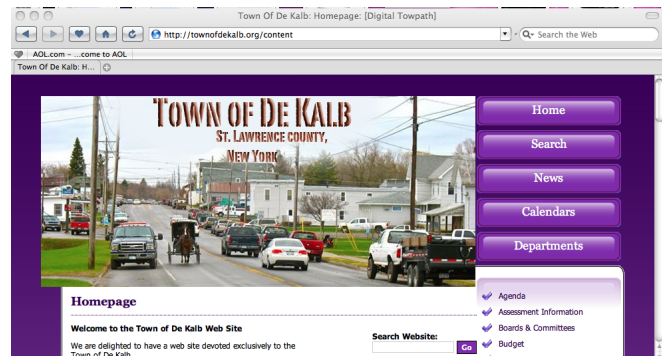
Town Of De Kalb: Homepage: [Digital Towpath]

http://townofdekalb.org/content

Search the Web

AOL.com – ...come to AOL

Town Of De Kalb: H...

TOWN OF DE KALB
ST. LAWRENCE COUNTY,
NEW YORK

Home
Search
News
Calendars
Departments

Homepage

Welcome to the Town of De Kalb Web Site

We are delighted to have a web site devoted exclusively to the Town of De Kalb

Search Website:
Go

Agenda
Assessment Information
Boards & Committees
Budget